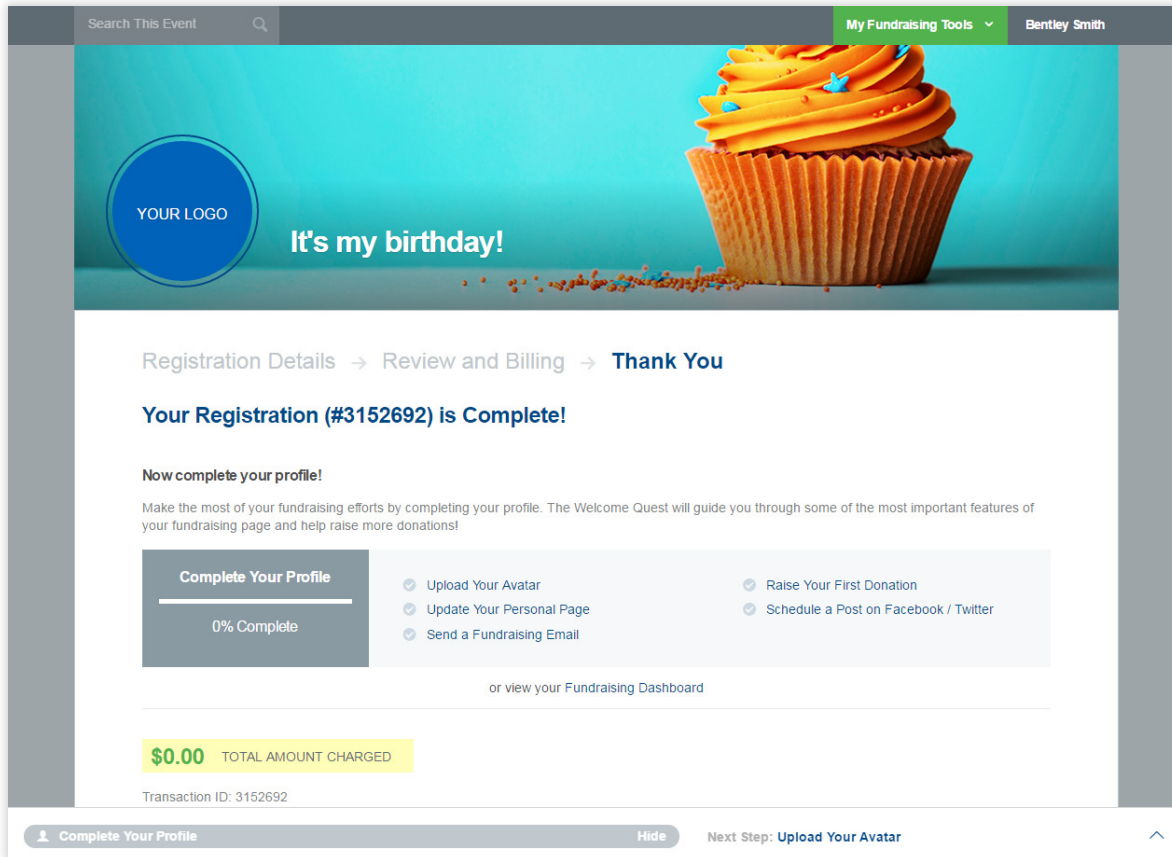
Search This Event

My Fundraising Tools

Bentley Smith

YOUR LOGO

It's my birthday!

Registration Details → Review and Billing → Thank You

Your Registration (#3152692) is Complete!

Now complete your profile!

Make the most of your fundraising efforts by completing your profile. The Welcome Quest will guide you through some of the most important features of your fundraising page and help raise more donations!

Complete Your Profile

0% Complete

Upload Your Avatar

Update Your Personal Page

Send a Fundraising Email

Raise Your First Donation

Schedule a Post on Facebook / Twitter

or view your Fundraising Dashboard

$0.00 TOTAL AMOUNT CHARGED

Transaction ID: 3152692

Complete Your Profile

Hide

Next Step: Upload Your Avatar